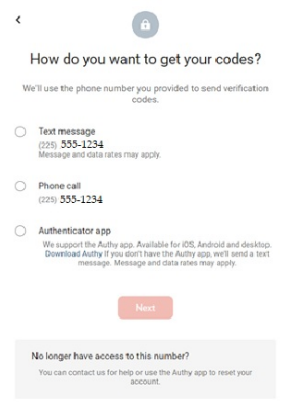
‹

How do you want to get your codes?

We'll use the phone number you provided to send verification codes.

Text message
(225) 555-1234
Message and data rates may apply.

Phone call
(225) 555-1234

Authenticator app
We support the Authy app. Available for iOS, Android and desktop. Download Authy If you don't have the Authy app, we'll send a text message. Message and data rates may apply.

Next

No longer have access to this number?
You can contact us for help or use the Authy app to reset your account.